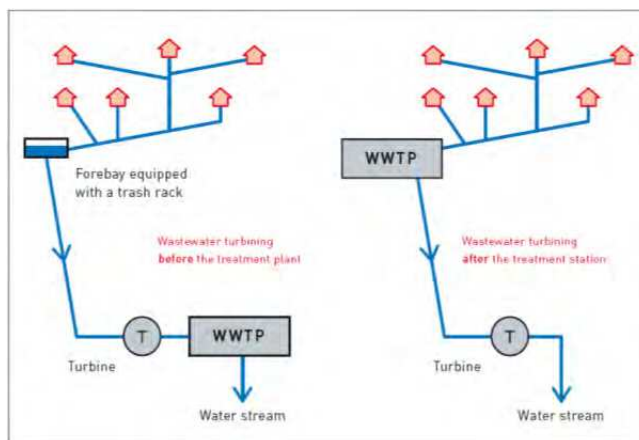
Forebay equipped with a trash rack

Wastewater turbining **before** the treatment plant

T

WWTP

Turbine

Water stream

WWTP

Wastewater turbining **after** the treatment station

T

Turbine

Water stream